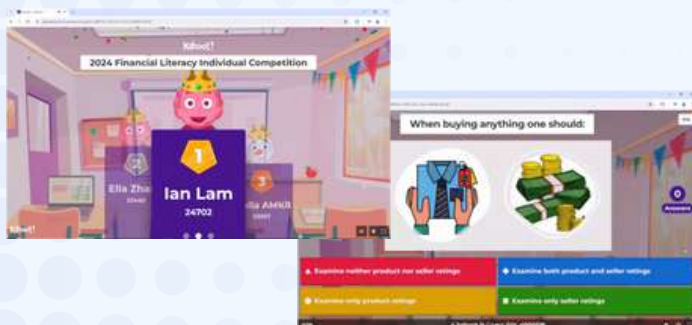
Kahoot!

2024 Financial Literacy Individual Competition

1

Ian Lam

24702

Ella Zha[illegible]

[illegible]lia AMKR

3

Kahoot!

When buying anything one should:

0

Answers

Examine neither product nor seller ratings

Examine both product and seller ratings

Examine only product ratings

Examine only seller ratings